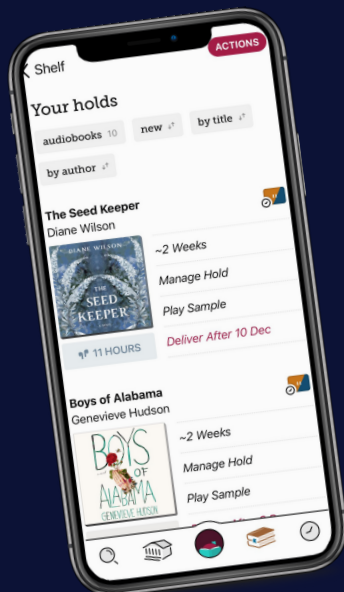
ACTIONS

Shelf

Your holds

audiobooks 10

new

by title

by author

The Seed Keeper

Diane Wilson

DIANE WILSON

THE SEED KEEPER

~2 Weeks

Manage Hold

Play Sample

Deliver After 10 Dec

11 HOURS

Boys of Alabama

Genevieve Hudson

BOYS OF ALABAMA

GENEVIEVE HUDSON

~2 Weeks

Manage Hold

Play Sample